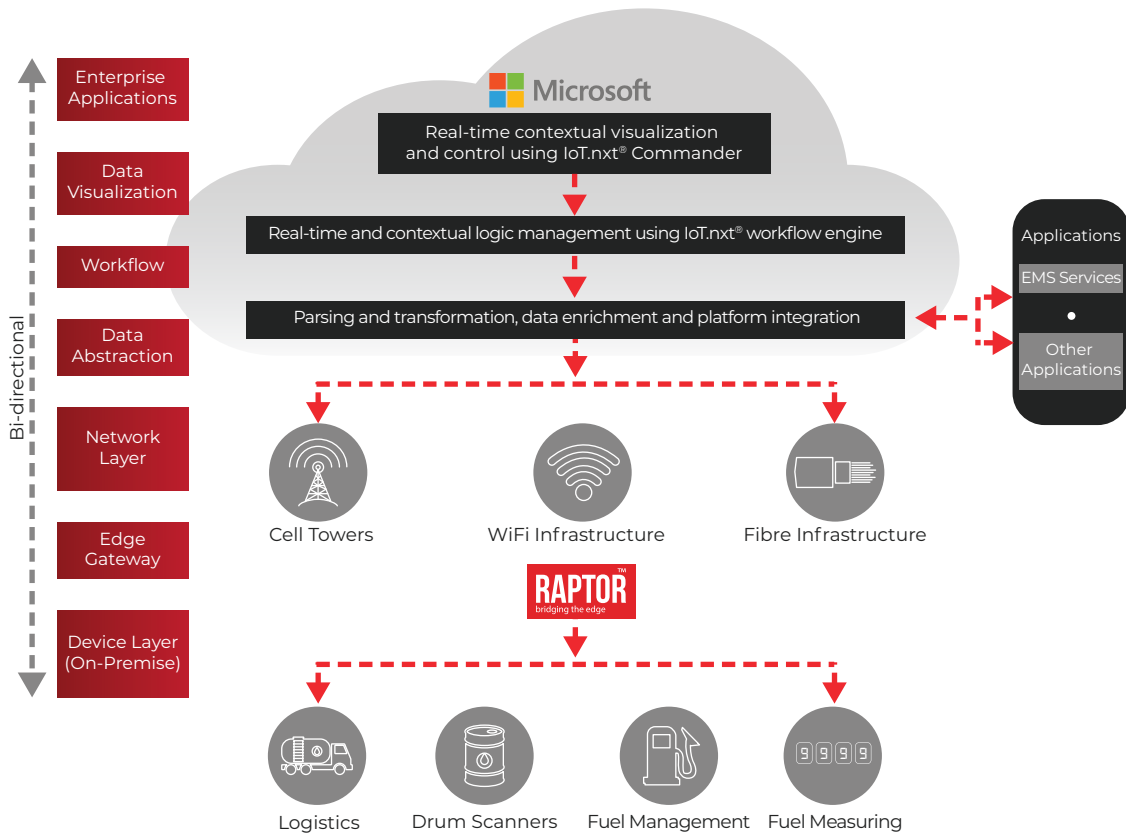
Bi-directional

Enterprise Applications

Data Visualization

Workflow

Data Abstraction

Network Layer

Edge Gateway

Device Layer (On-Premise)

Microsoft

Real-time contextual visualization and control using IoT.nxt® Commander

Real-time and contextual logic management using IoT.nxt® workflow engine

Parsing and transformation, data enrichment and platform integration

Applications

EMS Services

•

Other Applications

Cell Towers

WiFi Infrastructure

Fibre Infrastructure

RAPTOR™
bridging the edge

9999

Logistics

Drum Scanners

Fuel Management

Fuel Measuring